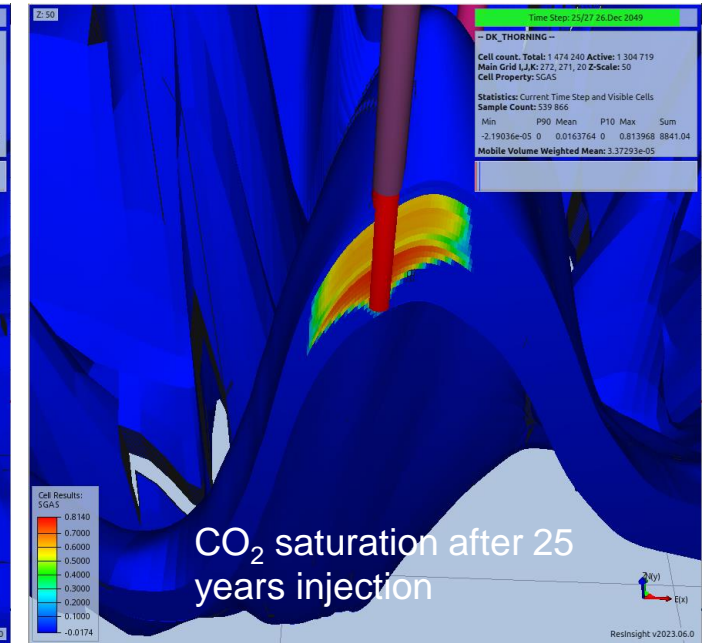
Z: 50

Time Step: 25/27 26.Dec 2049

-- DK_THORNING --

Cell count. Total: 1 474 240 Active: 1 304 719
Main Grid I,J,K: 272, 271, 20 Z-Scale: 50
Cell Property: SGAS

Statistics: Current Time Step and Visible Cells
Sample Count: 539 866

| Min | P90 | Mean | P10 | Max | Sum |
|---|---|---|---|---|---|
| -2.19036e-05 | 0 | 0.0163764 | 0 | 0.813968 | 8841.04 |

Mobile Volume Weighted Mean: 3.37293e-05

Cell Results:
SGAS
0.8140
0.7000
0.6000
0.5000
0.4000
0.3000
0.2000
0.1000
-0.0174

$CO_2$ saturation after 25 years injection

Z(y)
E(x)

ResInsight v2023.06.0